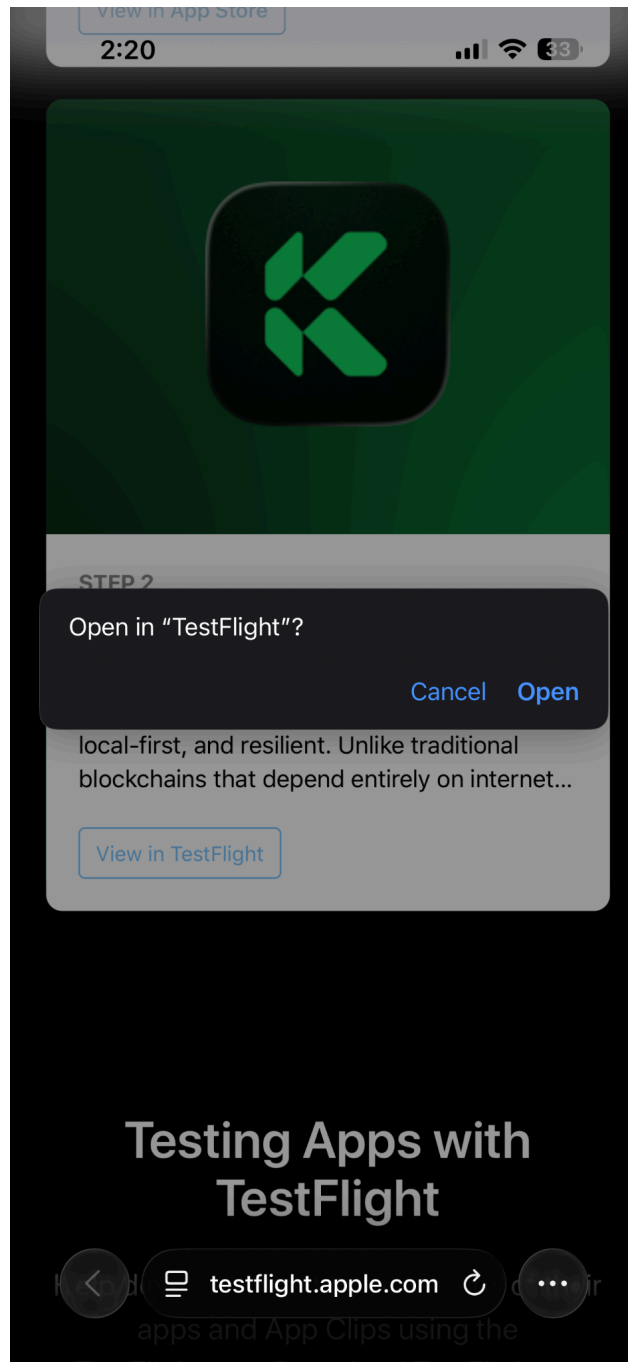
View in App Store

2:20

33

STEP 2

Open in “TestFlight”?

Cancel Open

local-first, and resilient. Unlike traditional blockchains that depend entirely on internet...

View in TestFlight

Testing Apps with TestFlight

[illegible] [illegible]ir apps and App Clips using the

testflight.apple.com